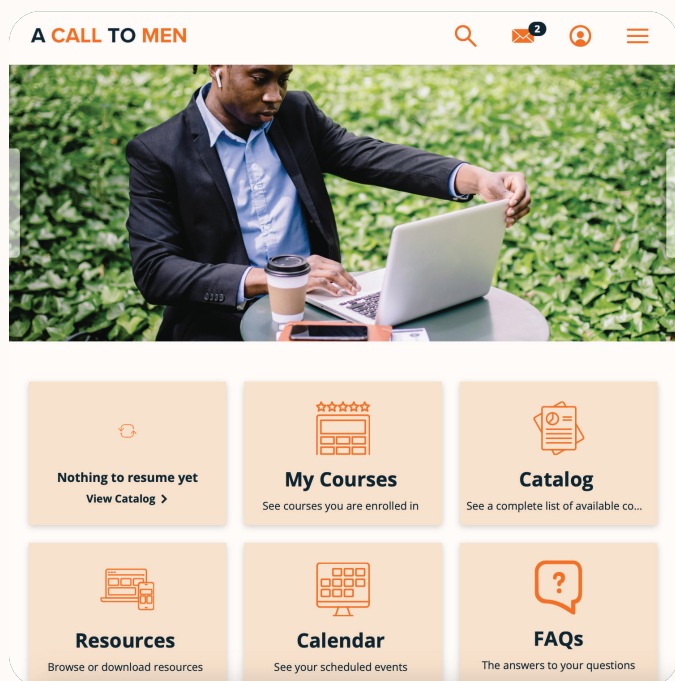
A CALL TO MEN

2

Nothing to resume yet
View Catalog >

My Courses
See courses you are enrolled in

Catalog
See a complete list of available co...

Resources
Browse or download resources

Calendar
See your scheduled events

?

FAQs
The answers to your questions